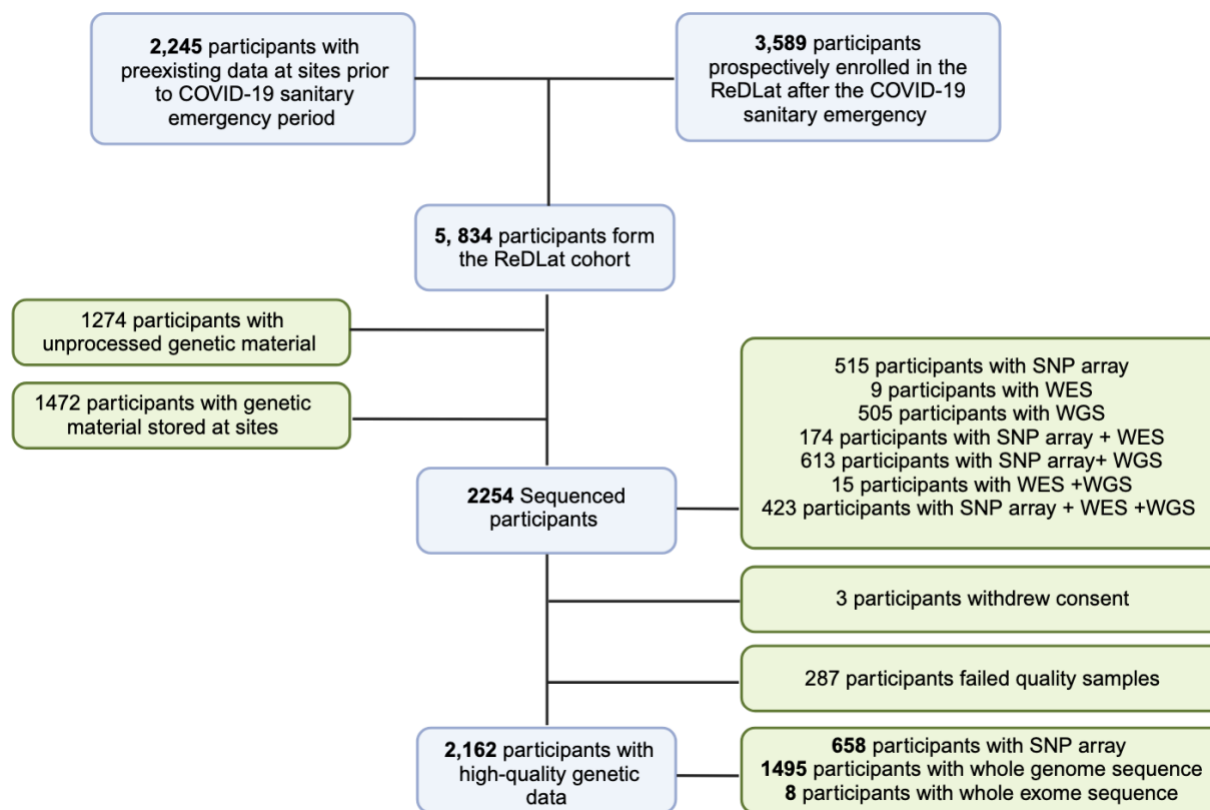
**2,245** participants with preexisting data at sites prior to COVID-19 sanitary emergency period

**3,589** participants prospectively enrolled in the ReDLat after the COVID-19 sanitary emergency

**5, 834** participants form the ReDLat cohort

1274 participants with unprocessed genetic material

1472 participants with genetic material stored at sites

515 participants with SNP array
9 participants with WES
505 participants with WGS
174 participants with SNP array + WES
613 participants with SNP array+ WGS
15 participants with WES +WGS
423 participants with SNP array + WES +WGS

**2254** Sequenced participants

3 participants withdrew consent

287 participants failed quality samples

**2,162** participants with high-quality genetic data

**658** participants with SNP array
**1495** participants with whole genome sequence
**8** participants with whole exome sequence